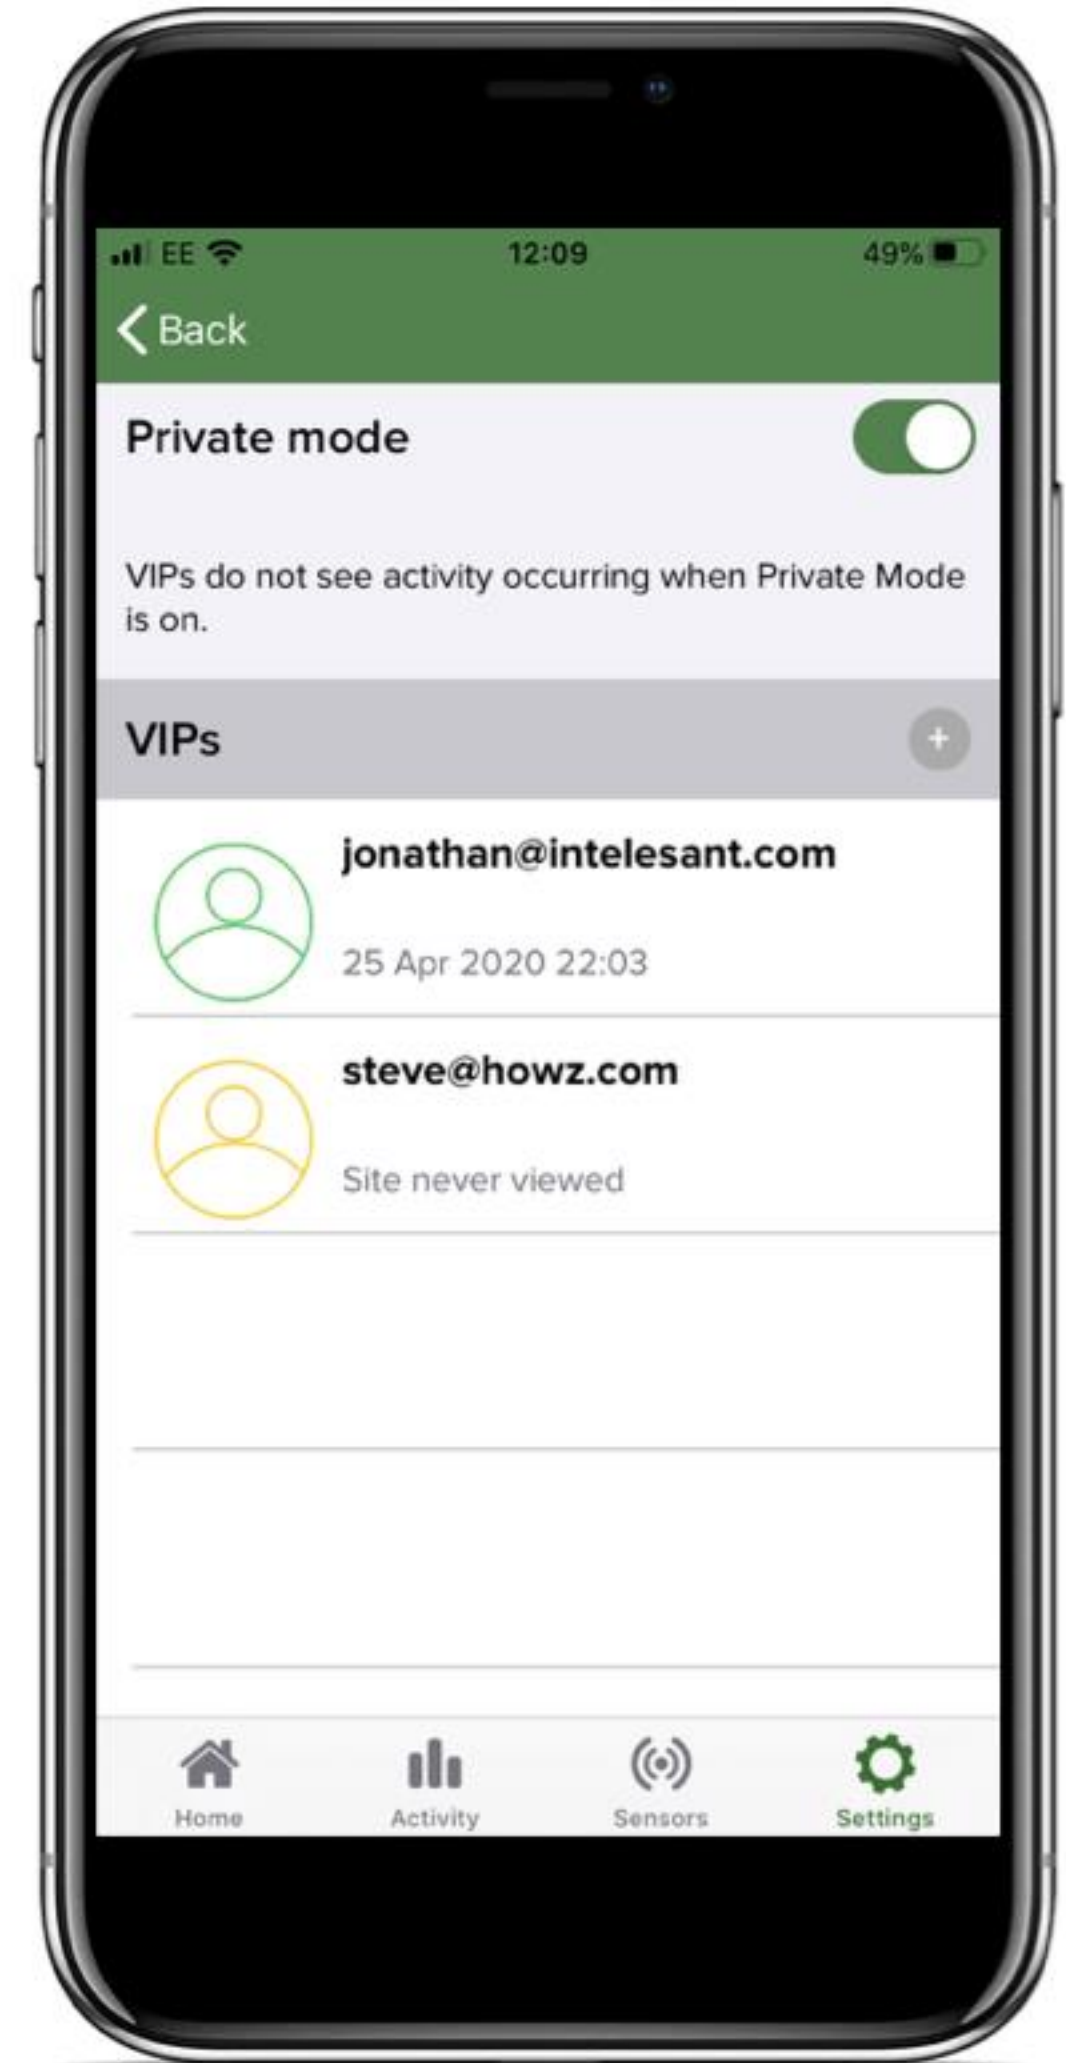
EE 12:09 49%

Back

Private mode

VIPs do not see activity occurring when Private Mode is on.

VIPs +

jonathan@intelesant.com

25 Apr 2020 22:03

steve@howz.com

Site never viewed

Home Activity Sensors Settings